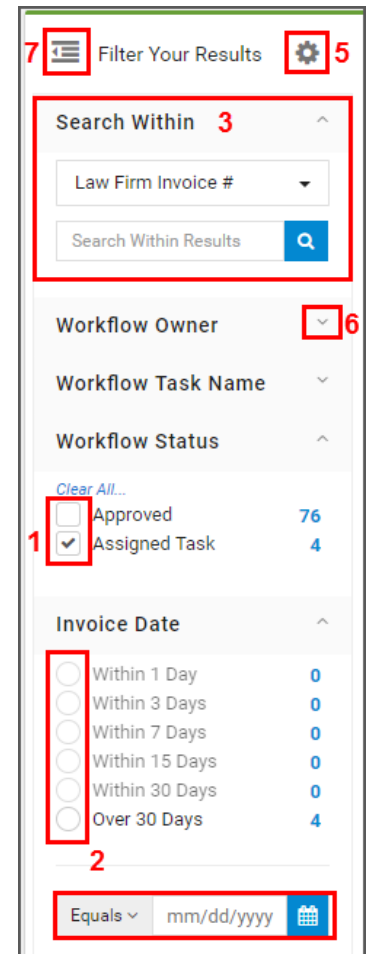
7 Filter Your Results 5

Search Within 3

Law Firm Invoice #

Search Within Results

Workflow Owner 6

Workflow Task Name

Workflow Status

Clear All...

1 Approved 76

Assigned Task 4

Invoice Date

Within 1 Day 0

Within 3 Days 0

Within 7 Days 0

Within 15 Days 0

Within 30 Days 0

Over 30 Days 4

2

Equals mm/dd/yyyy